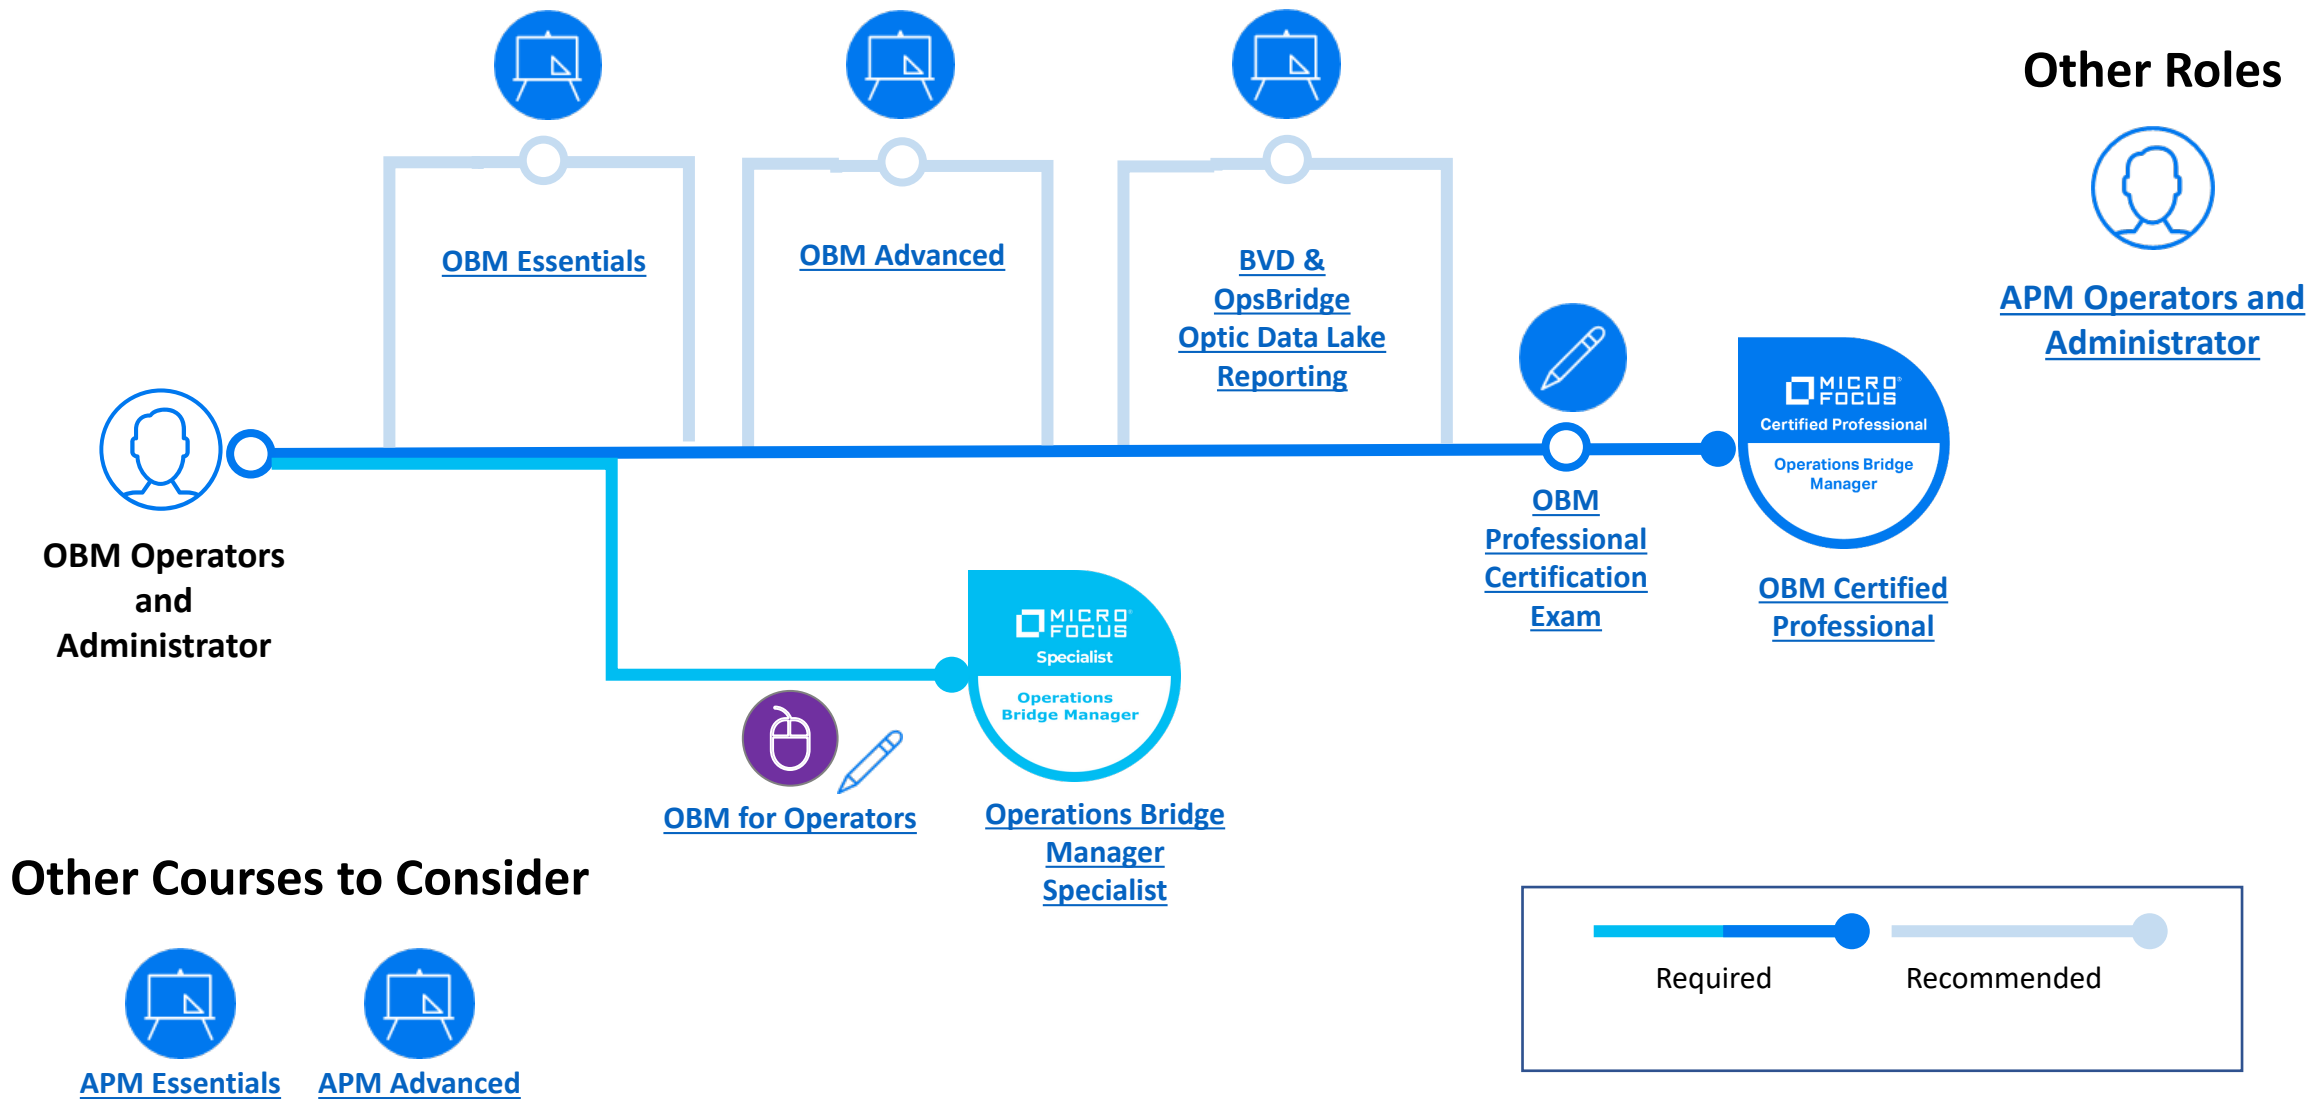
Other Roles

OBM Essentials

OBM Advanced

BVD & OpsBridge Optic Data Lake Reporting

APM Operators and Administrator

MICRO FOCUS
Certified Professional
Operations Bridge Manager

OBM Operators and Administrator

OBM Professional Certification Exam

OBM Certified Professional

MICRO FOCUS
Specialist
Operations Bridge Manager

OBM for Operators

Operations Bridge Manager Specialist

Other Courses to Consider

APM Essentials

APM Advanced

Required

Recommended